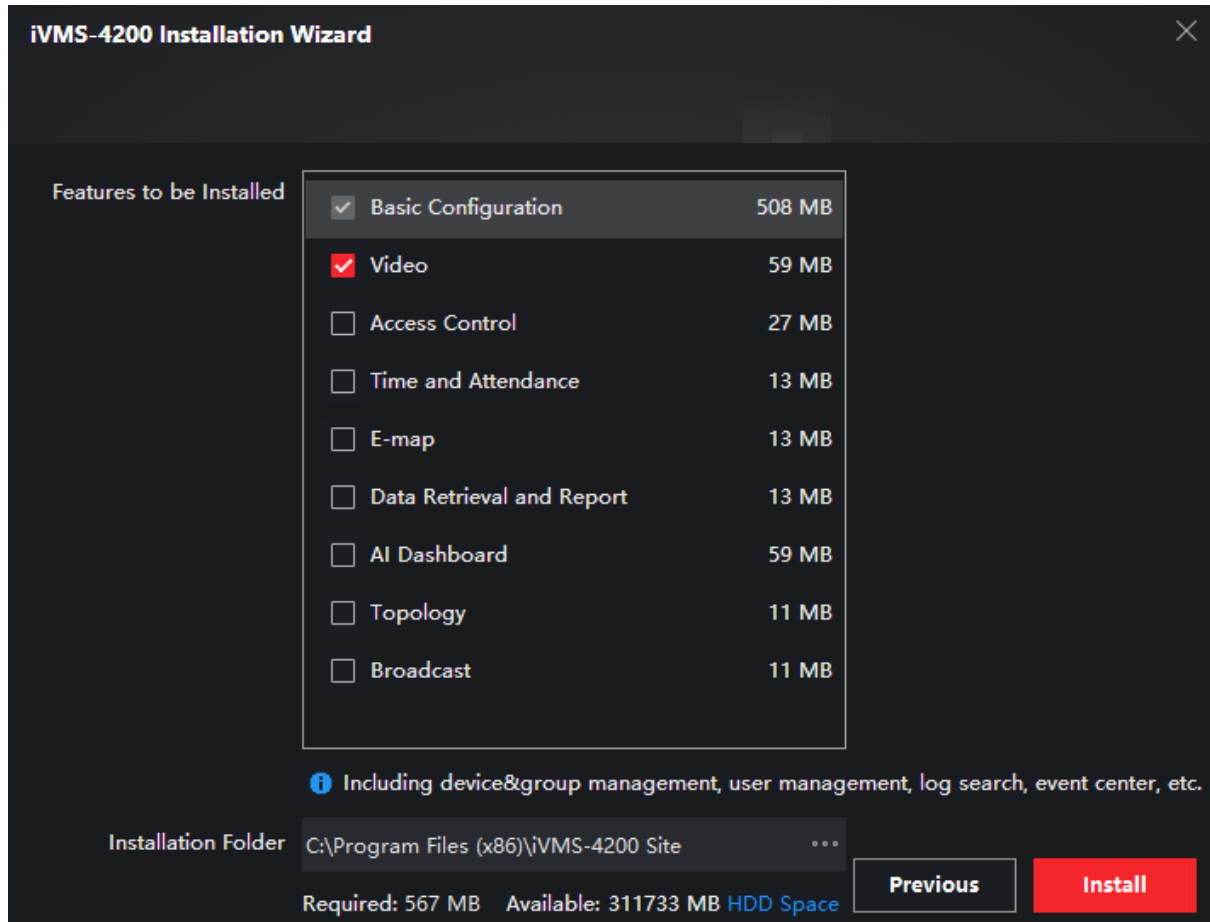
iVMS-4200 Installation Wizard

Features to be Installed

| | | |
|---|---|---|
| ✓ | Basic Configuration | 508 MB |
| ✓ | Video | 59 MB |
| ☐ | Access Control | 27 MB |
| ☐ | Time and Attendance | 13 MB |
| ☐ | E-map | 13 MB |
| ☐ | Data Retrieval and Report | 13 MB |
| ☐ | AI Dashboard | 59 MB |
| ☐ | Topology | 11 MB |
| ☐ | Broadcast | 11 MB |

Including device&group management, user management, log search, event center, etc.

Installation Folder C:\Program Files (x86)\iVMS-4200 Site ···

Required: 567 MB Available: 311733 MB HDD Space

Previous

Install